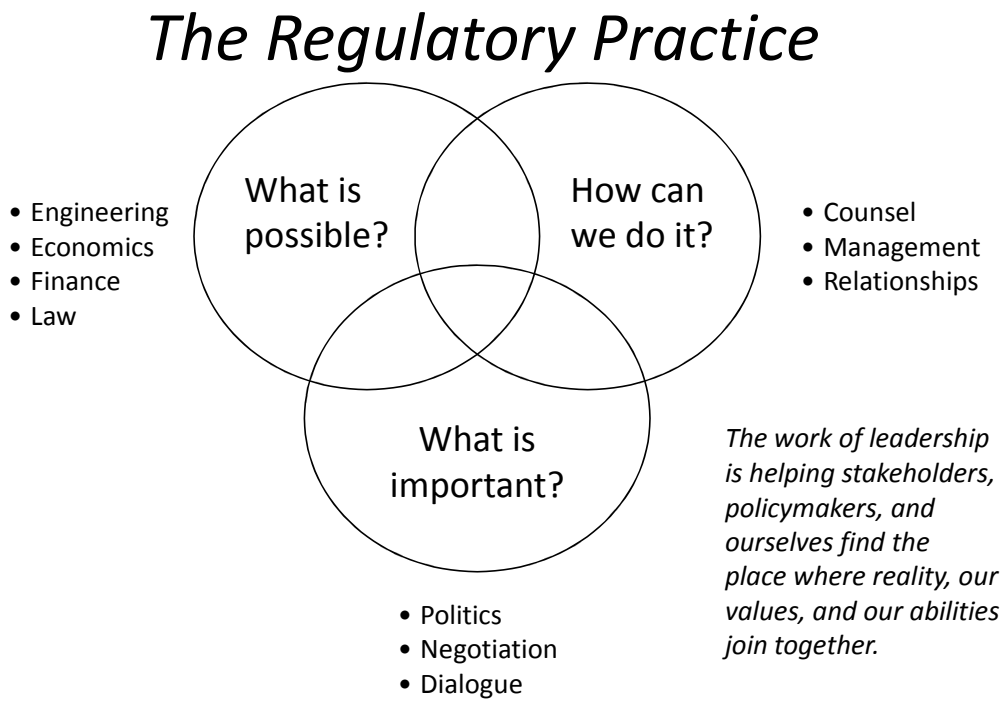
The Regulatory Practice

What is possible?

How can we do it?

What is important?

- Engineering
- Economics
- Finance
- Law

- Counsel
- Management
- Relationships

- Politics
- Negotiation
- Dialogue

The work of leadership is helping stakeholders, policymakers, and ourselves find the place where reality, our values, and our abilities join together.